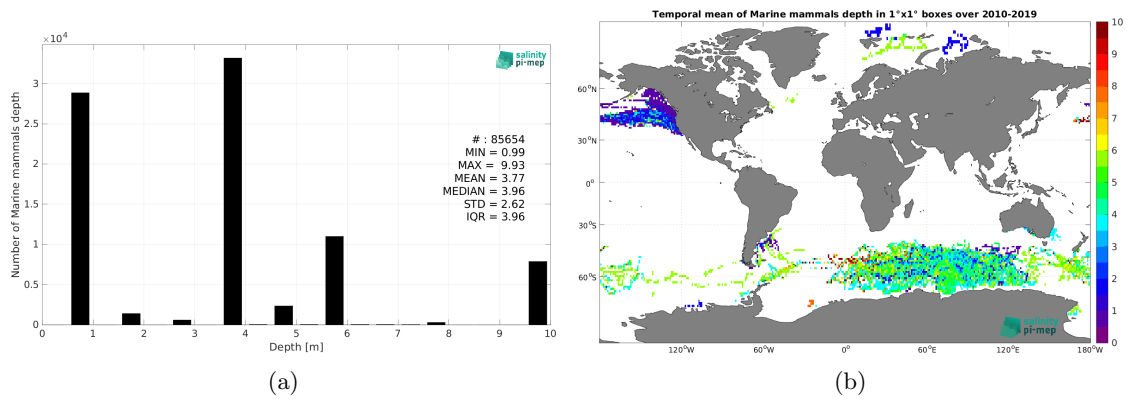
$\times 10^4$

salinity pi-mep

Number of Marine mammals depth

3
2.5
2
1.5
1
0.5
0

# : 85654
MIN = 0.99
MAX = 9.93
MEAN = 3.77
MEDIAN = 3.96
STD = 2.62
IQR = 3.96

0 1 2 3 4 5 6 7 8 9 10

Depth [m]

(a)

Temporal mean of Marine mammals depth in 1°x1° boxes over 2010-2019

60°N
30°N
0°
30°S
60°S

120°W 60°W 0° 60°E 120°E 180°W

salinity pi-mep

10
9
8
7
6
5
4
3
2
1
0

(b)